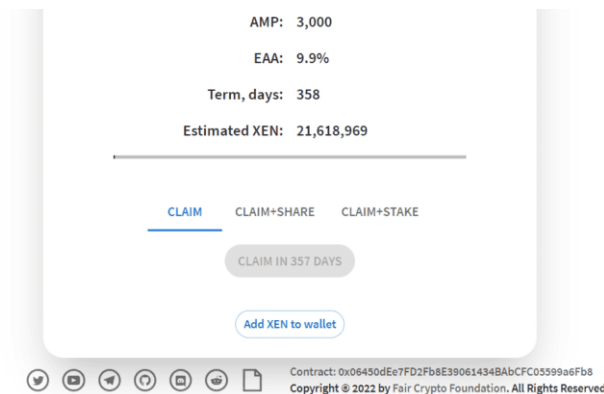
AMP: 3,000

EAA: 9.9%

Term, days: 358

Estimated XEN: 21,618,969

CLAIM CLAIM+SHARE CLAIM+STAKE

CLAIM IN 357 DAYS

Add XEN to wallet

Contract: 0x06450dEe7FD2Fb8E39061434BAbCFC05599a6Fb8
Copyright © 2022 by Fair Crypto Foundation. All Rights Reserved